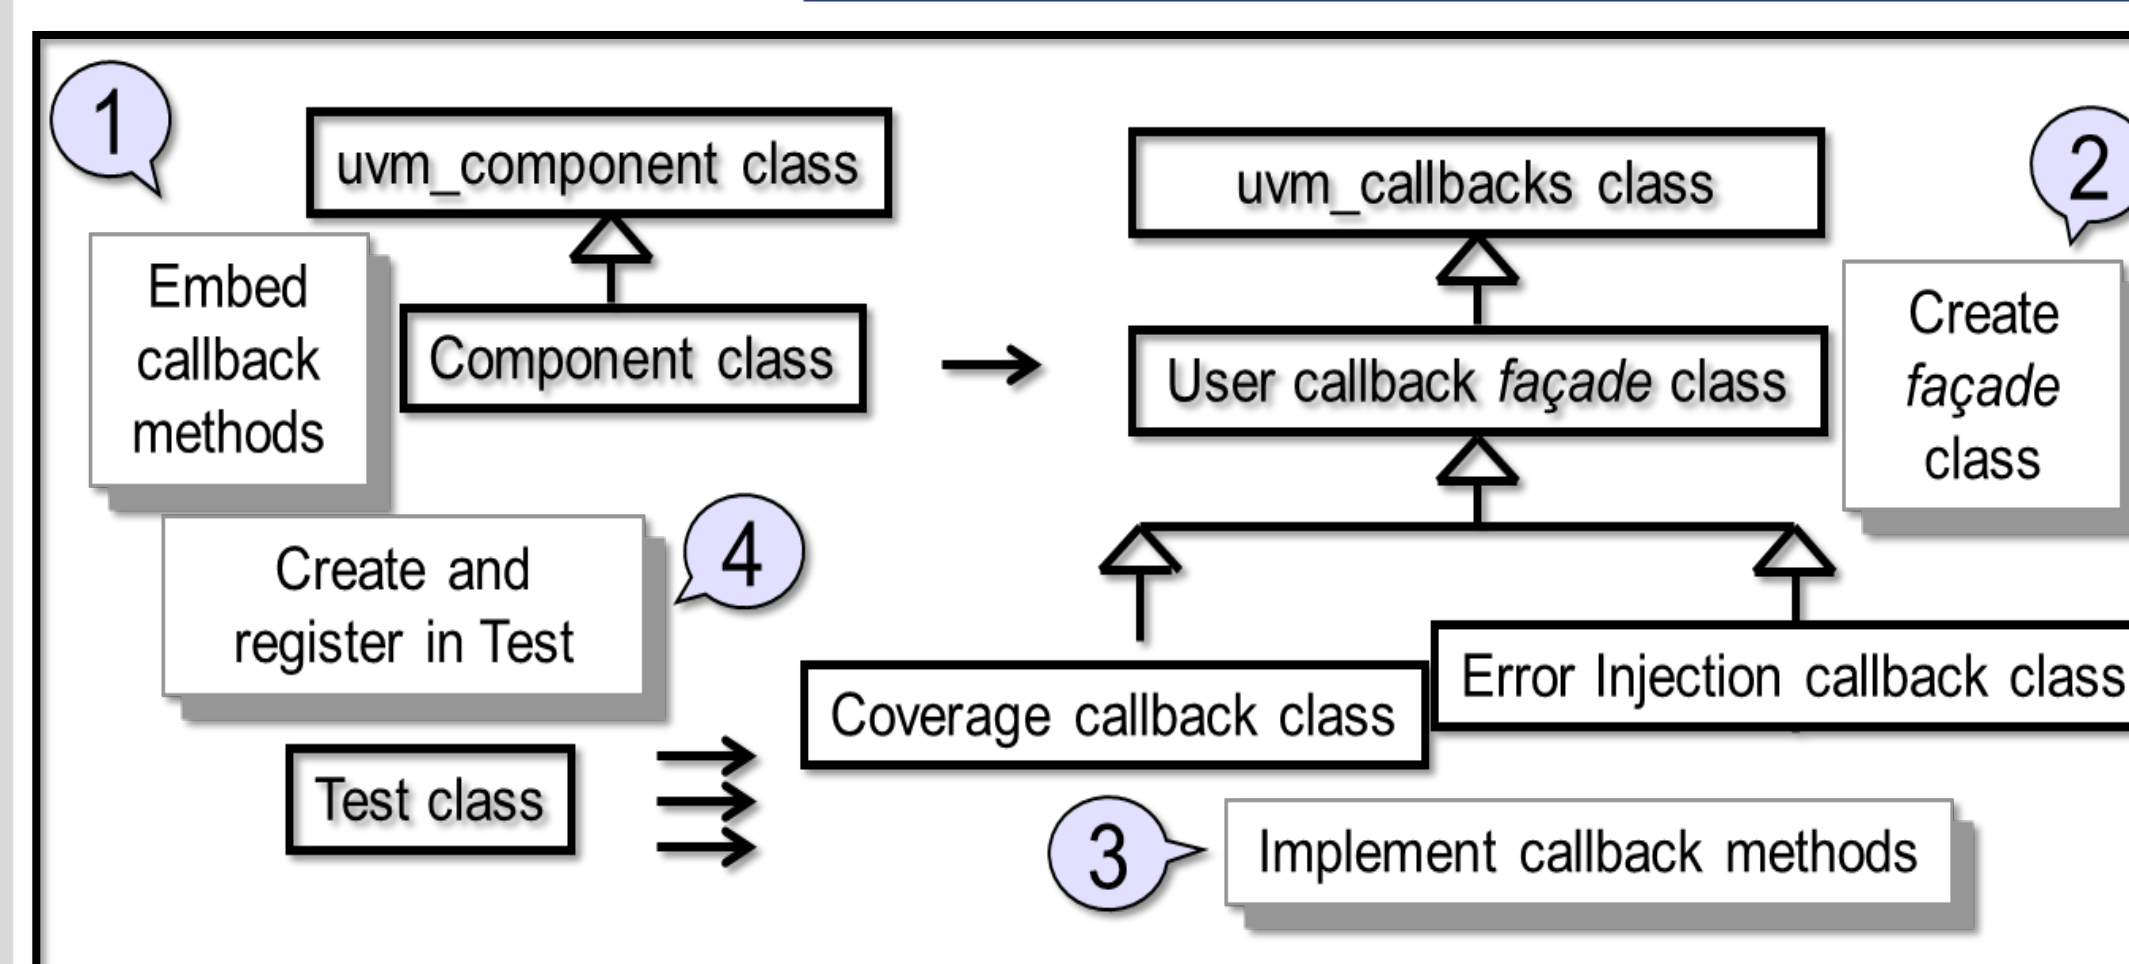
1

uvm_component class

Embed callback methods

Component class

uvm_callbacks class

2

Create *façade* class

User callback *façade* class

Create and register in Test

4

Coverage callback class

Error Injection callback class

Test class

3

Implement callback methods